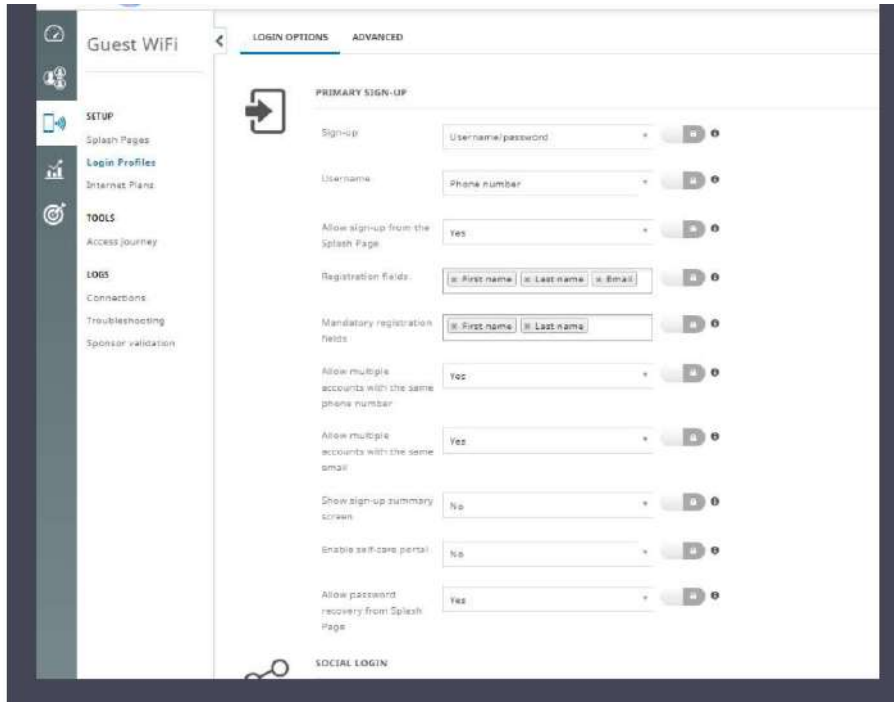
Guest WiFi

SETUP
Splash Pages
Login Profiles
Internet Plans

TOOLS
Access journey

LOGS
Connections
Troubleshooting
Sponsor validation

LOGIN OPTIONS ADVANCED

PRIMARY SIGN-UP

Sign-up Username/password

Username Phone number

Allow sign-up from the Splash Page Yes

Registration fields × First name × Last name × Email

Mandatory registration fields × First name × Last name

Allow multiple accounts with the same phone number Yes

Allow multiple accounts with the same email Yes

Show sign-up summary screen No

Enable self-care portal No

Allow password recovery from Splash Page Yes

SOCIAL LOGIN